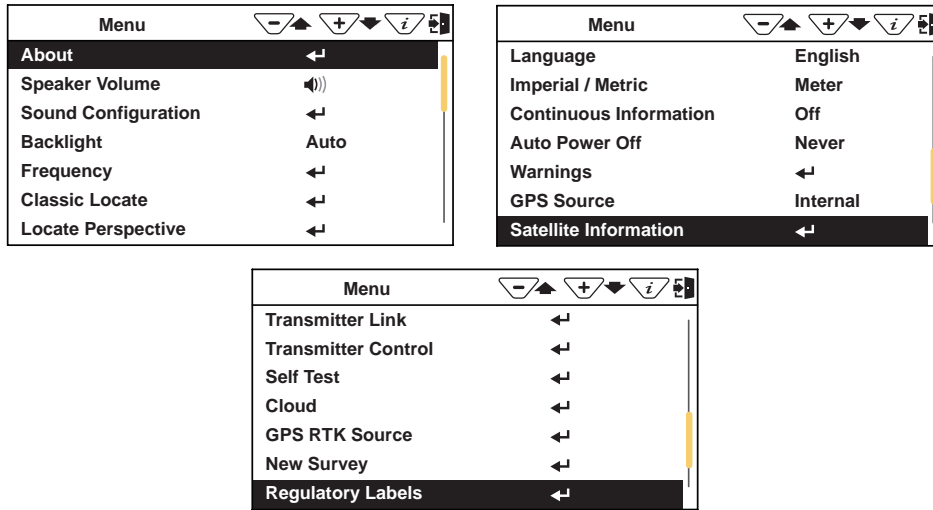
Menu

| | |
|---|---|
| About | ↵ |
| Speaker Volume | 🔊 |
| Sound Configuration | ↵ |
| Backlight | Auto |
| Frequency | ↵ |
| Classic Locate | ↵ |
| Locate Perspective | ↵ |

Menu

| | |
|---|---|
| Language | English |
| Imperial / Metric | Meter |
| Continuous Information | Off |
| Auto Power Off | Never |
| Warnings | ↵ |
| GPS Source | Internal |
| Satellite Information | ↵ |

Menu

| | |
|---|---|
| Transmitter Link | ↵ |
| Transmitter Control | ↵ |
| Self Test | ↵ |
| Cloud | ↵ |
| GPS RTK Source | ↵ |
| New Survey | ↵ |
| Regulatory Labels | ↵ |